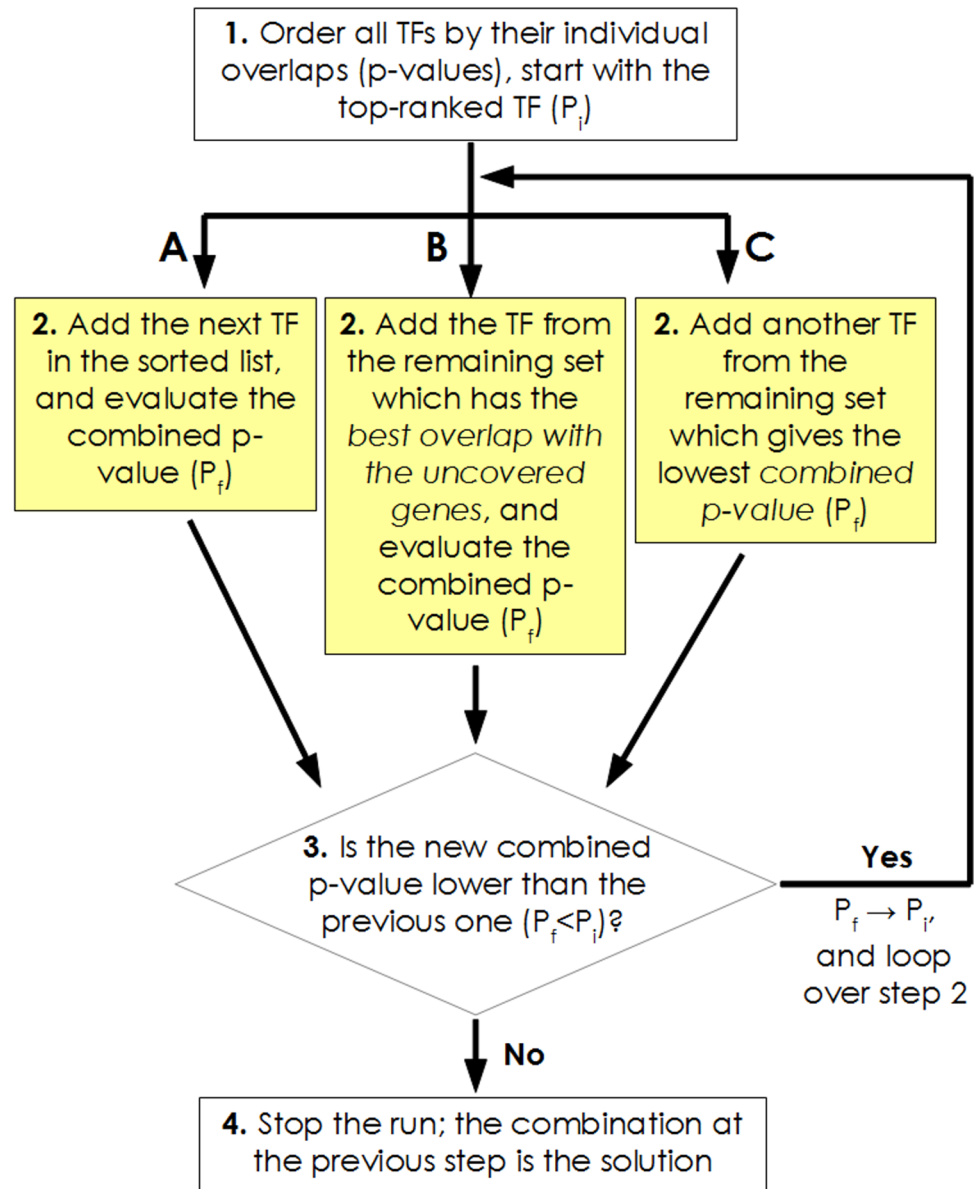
**1.** Order all TFs by their individual overlaps (p-values), start with the top-ranked TF ($P_i$)

A

B

C

**2.** Add the next TF in the sorted list, and evaluate the combined p-value ($P_f$)

**2.** Add the TF from the remaining set which has the *best overlap with the uncovered genes*, and evaluate the combined p-value ($P_f$)

**2.** Add another TF from the remaining set which gives the lowest *combined p-value* ($P_f$)

**3.** Is the new combined p-value lower than the previous one ($P_f$<$P_i$)?

**Yes**

$P_f \rightarrow P_i$, and loop over step 2

**No**

**4.** Stop the run; the combination at the previous step is the solution